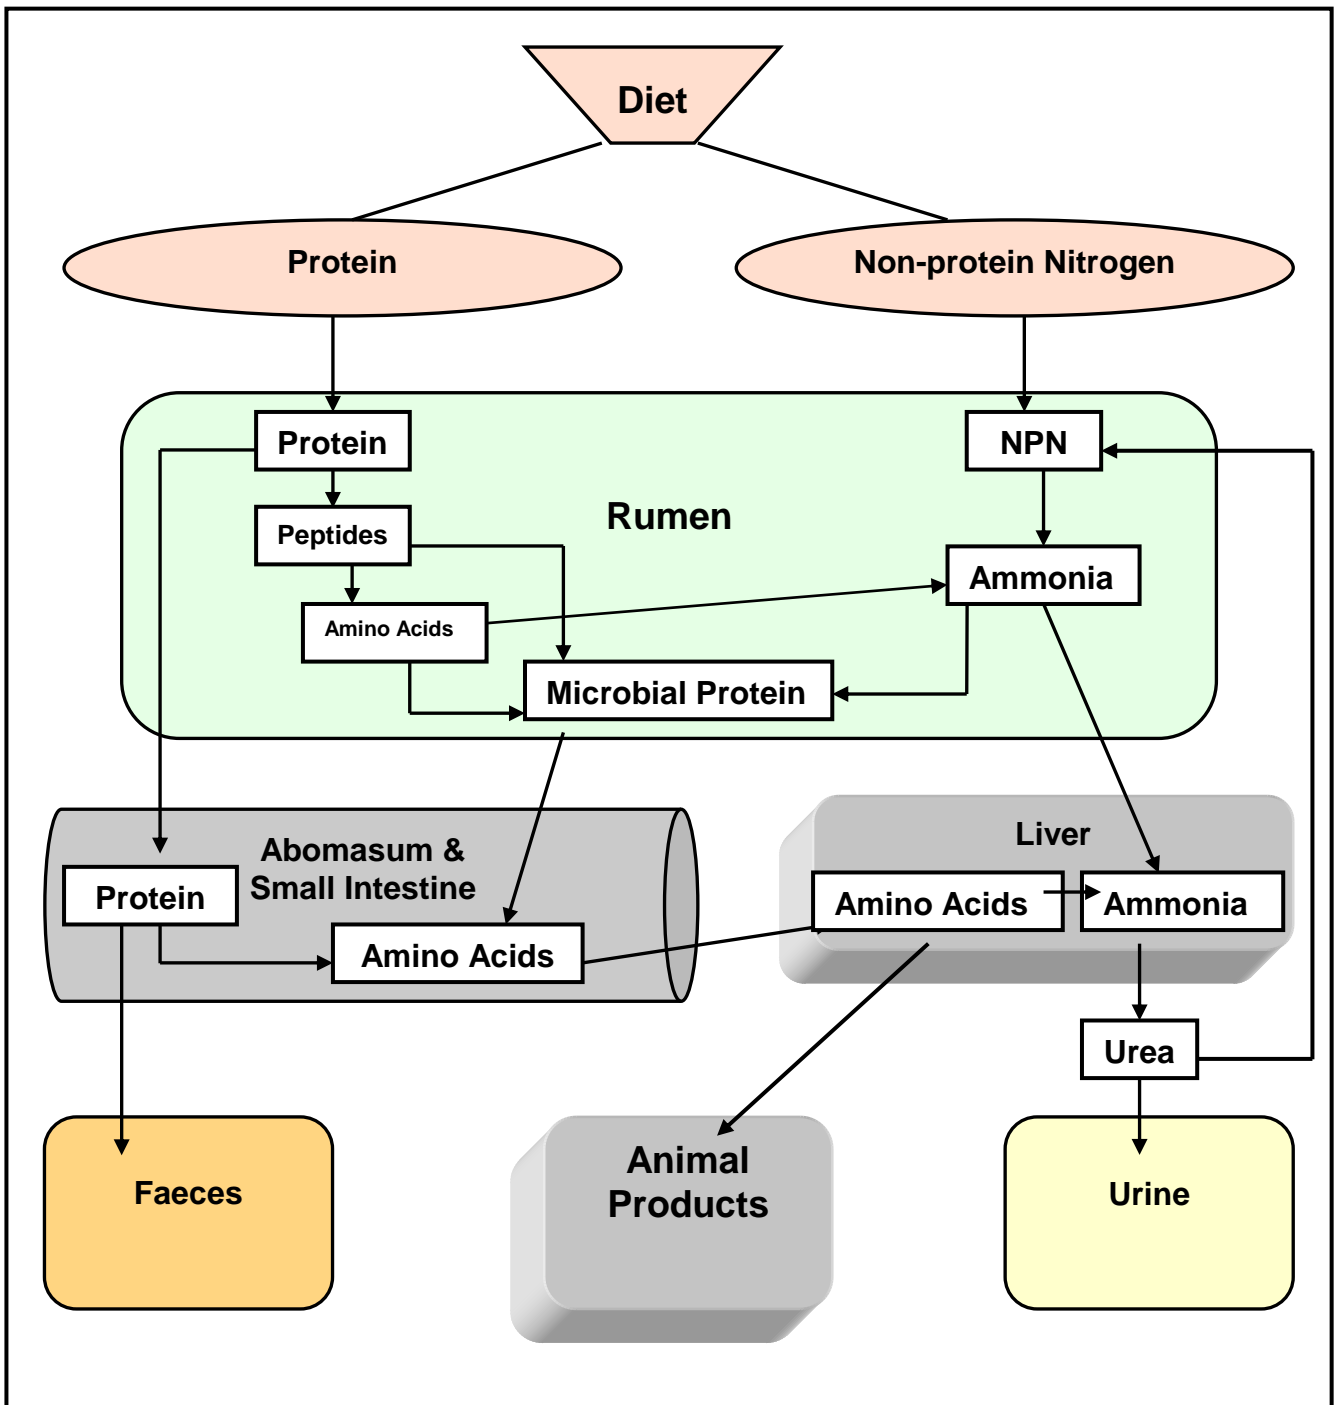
Diet

Protein

Non-protein Nitrogen

Protein

NPN

Rumen

Peptides

Ammonia

Amino Acids

Microbial Protein

Abomasum & Small Intestine

Liver

Protein

Amino Acids

Ammonia

Amino Acids

Urea

Faeces

Animal Products

Urine